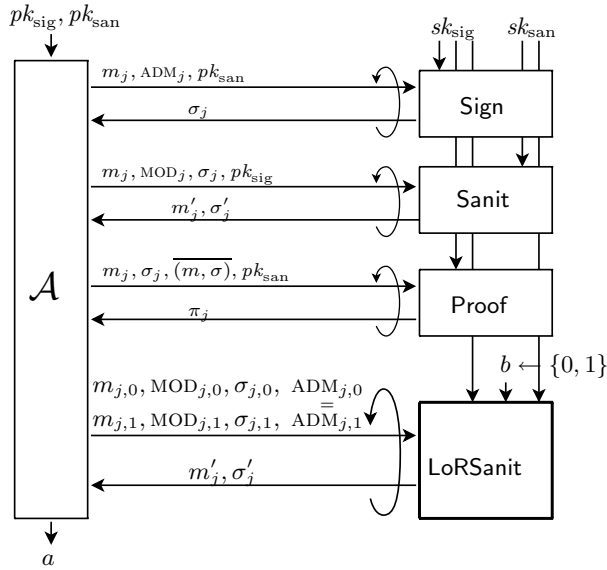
$pk_{\text{sig}}, pk_{\text{san}}$

$sk_{\text{sig}}$ $sk_{\text{san}}$

$m_j, \text{ADM}_j, pk_{\text{san}}$

$\sigma_j$

Sign

$m_j, \text{MOD}_j, \sigma_j, pk_{\text{sig}}$

$m'_j, \sigma'_j$

Sanit

$\mathcal{A}$

$m_j, \sigma_j, \overline{(m,\sigma)}, pk_{\text{san}}$

$\pi_j$

Proof

$b \leftarrow \{0,1\}$

$m_{j,0}, \text{MOD}_{j,0}, \sigma_{j,0}, \text{ADM}_{j,0}$
$=$
$m_{j,1}, \text{MOD}_{j,1}, \sigma_{j,1}, \text{ADM}_{j,1}$

$m'_j, \sigma'_j$

LoRSanit

$a$